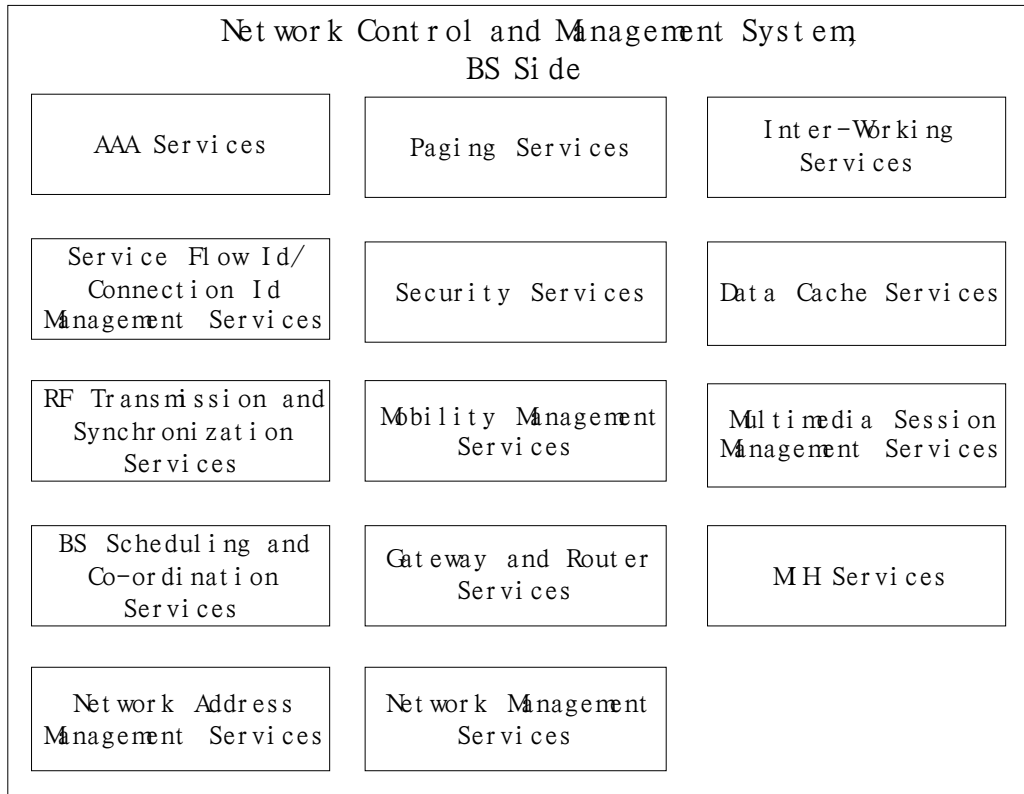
Network Control and Management System, BS Side

AAA Services

Paging Services

Inter-Working Services

Service Flow Id/ Connection Id Management Services

Security Services

Data Cache Services

RF Transmission and Synchronization Services

Mobility Management Services

Multimedia Session Management Services

BS Scheduling and Co-ordination Services

Gateway and Router Services

MIH Services

Network Address Management Services

Network Management Services